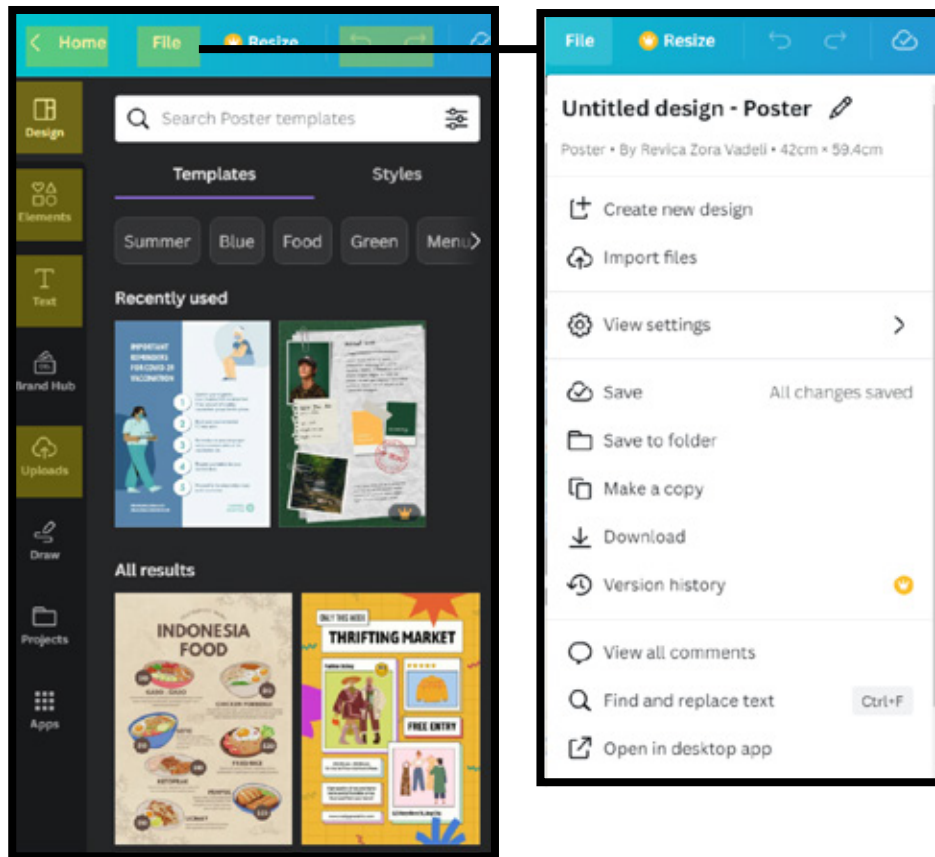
Home File Resize

Design

Elements

Text

Brand Hub

Uploads

Draw

Projects

Apps

Search Poster templates

Templates Styles

Summer Blue Food Green Menu

Recently used

IMPORTANT REMINDERS FOR COVID 19 VACCINATION

All results

INDONESIA FOOD

THRIFTING MARKET

FREE ENTRY

File Resize

Untitled design - Poster

Poster • By Revica Zora Vadeli • 42cm × 59.4cm

Create new design

Import files

View settings

Save All changes saved

Save to folder

Make a copy

Download

Version history

View all comments

Find and replace text Ctrl+F

Open in desktop app